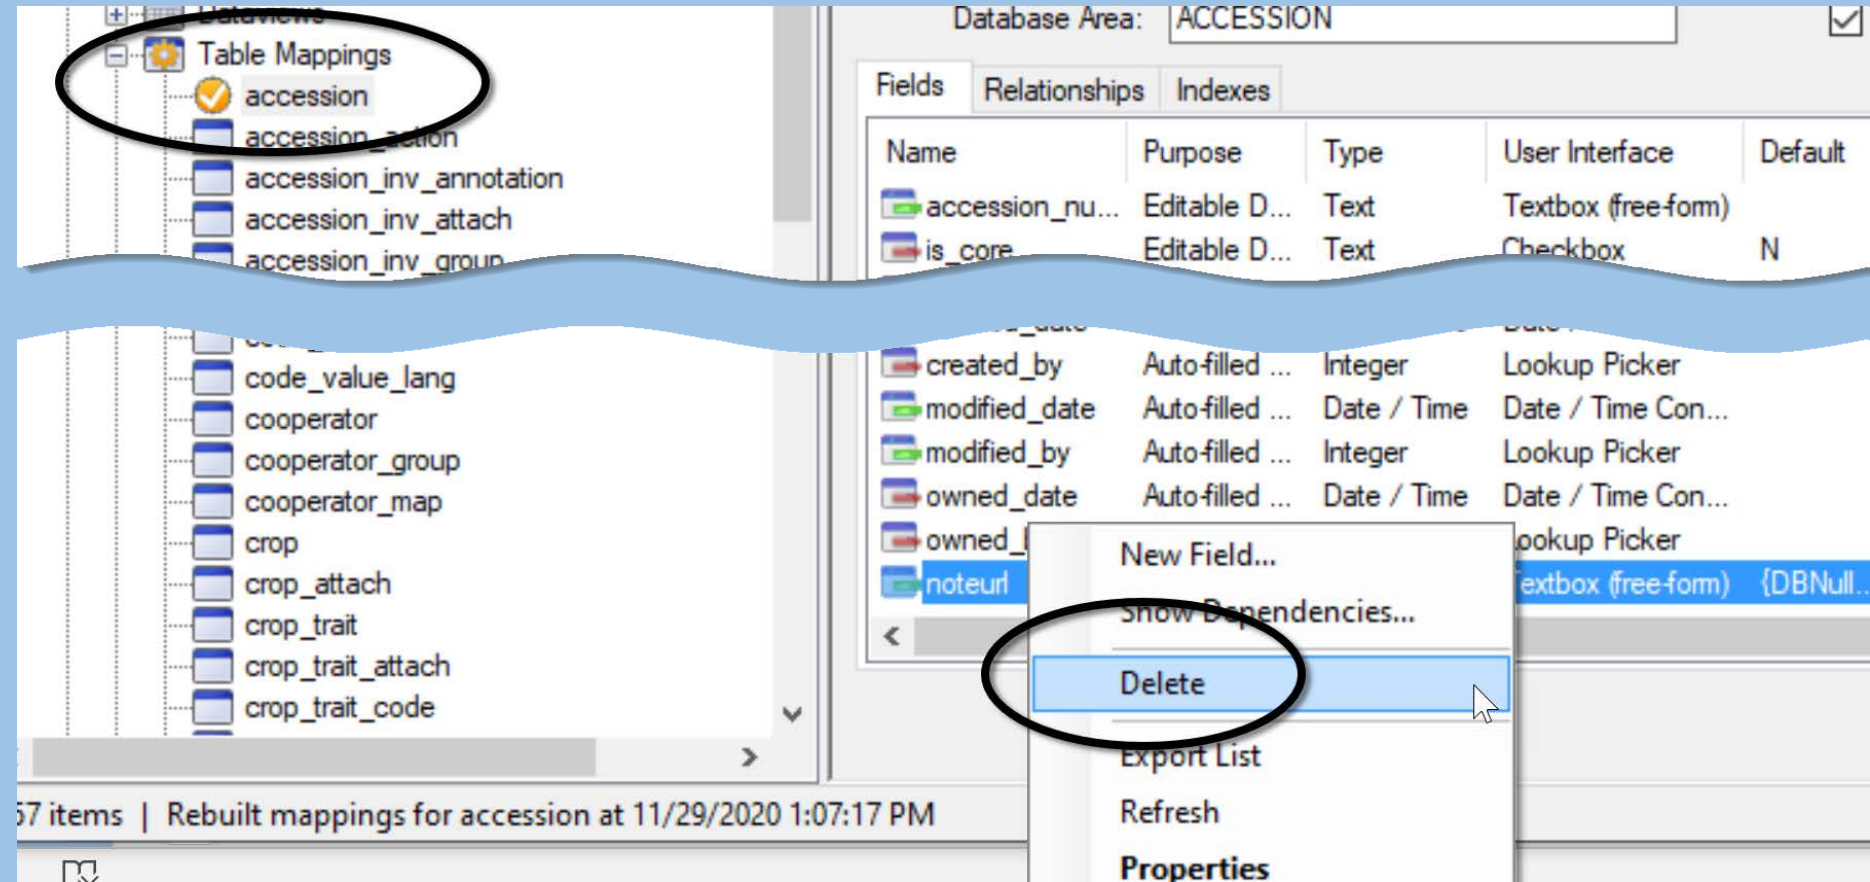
Dataviews
Table Mappings
accession
accession_action
accession_inv_annotation
accession_inv_attach
accession_inv_group
code_value_lang
cooperator
cooperator_group
cooperator_map
crop
crop_attach
crop_trait
crop_trait_attach
crop_trait_code

Database Area: ACCESSION

Fields | Relationships | Indexes

| Name | Purpose | Type | User Interface | Default |
|---|---|---|---|---|
| accession_nu... | Editable D... | Text | Textbox (free-form) | |
| is_core | Editable D... | Text | Checkbox | N |
| created_by | Auto-filled ... | Integer | Lookup Picker | |
| modified_date | Auto-filled ... | Date / Time | Date / Time Con... | |
| modified_by | Auto-filled ... | Integer | Lookup Picker | |
| owned_date | Auto-filled ... | Date / Time | Date / Time Con... | |
| owned_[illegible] | | | Lookup Picker | |
| noteurl | | | Textbox (free-form) | {DBNull... |

New Field...
Show Dependencies...
Delete
Export List
Refresh
Properties

57 items | Rebuilt mappings for accession at 11/29/2020 1:07:17 PM